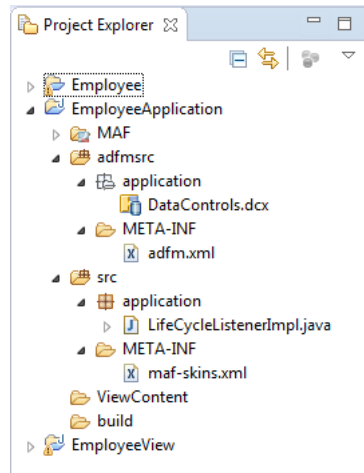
Project Explorer

Employee
EmployeeApplication
MAF
adfmsrc
application
DataControls.dcx
META-INF
adfm.xml
src
application
LifeCycleListenerImpl.java
META-INF
maf-skins.xml
ViewContent
build
EmployeeView